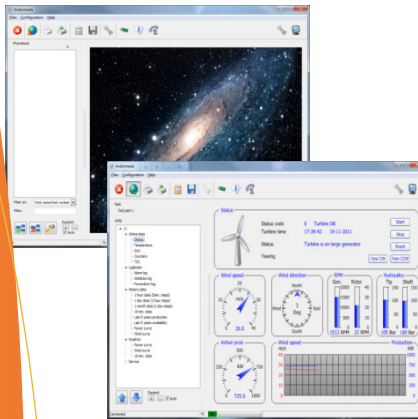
Files Configuration Help

Files Configuration Help

Status

Status code 0 Turbine OK
Turbine time 17:39:42 09-11-2011
Status Turbine is on large generator
Yawing

Start
Stop
Reset

Wind speed
Wind direction
RPM
Hydraulics
Gen.
Rotor
Tip
Shaft
m/s
North
South
Deg
RPM
RPM
Bar
Bar

Active power
kW

Wind speed
Production